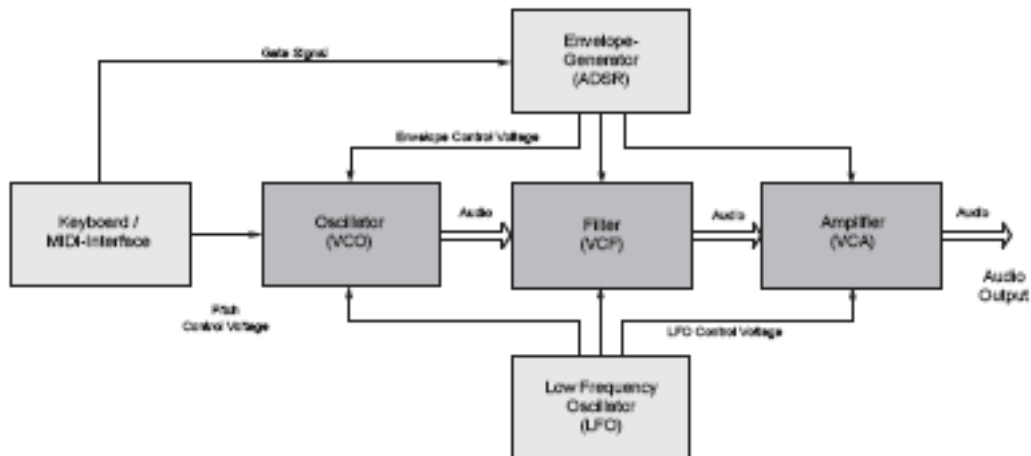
Gate Signal

Envelope-Generator (ADSR)

Envelope Control Voltage

Keyboard / MIDI-Interface

Oscillator (VCO)

Audio

Filter (VCF)

Audio

Amplifier (VCA)

Audio

Audio Output

Pitch Control Voltage

LFO Control Voltage

Low Frequency Oscillator (LFO)